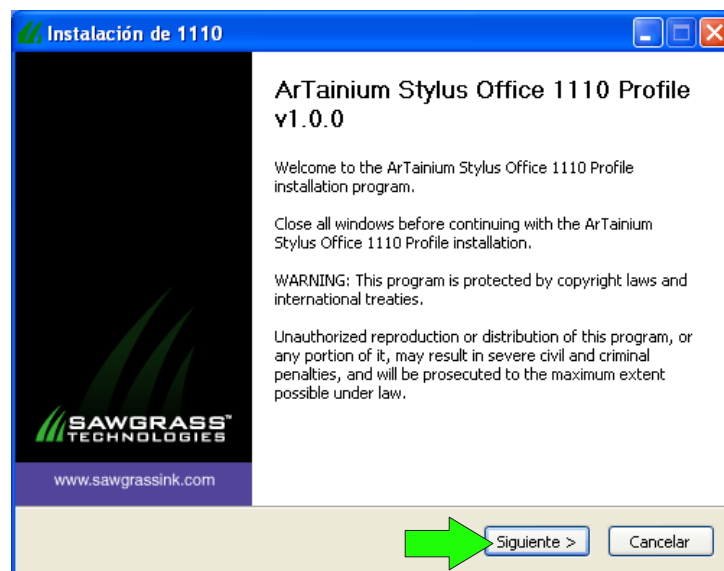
Instalación de 1110

ArTainium Stylus Office 1110 Profile v1.0.0

Welcome to the ArTainium Stylus Office 1110 Profile installation program.

Close all windows before continuing with the ArTainium Stylus Office 1110 Profile installation.

WARNING: This program is protected by copyright laws and international treaties.

Unauthorized reproduction or distribution of this program, or any portion of it, may result in severe civil and criminal penalties, and will be prosecuted to the maximum extent possible under law.

SAWGRASS™ TECHNOLOGIES

www.sawgrassink.com

Siguiente >

Cancelar